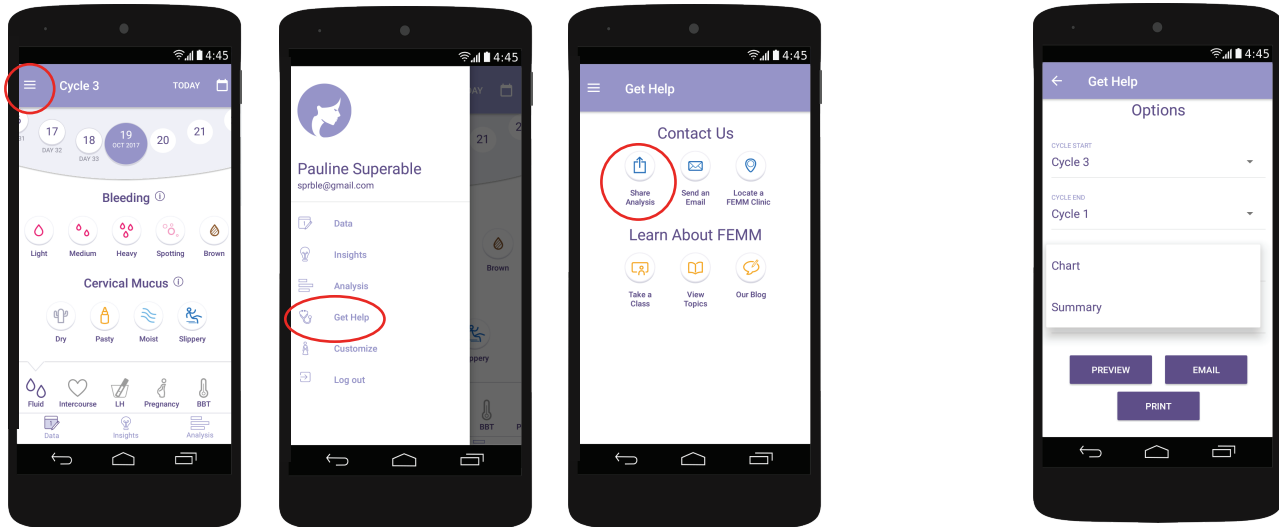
4:45
Cycle 3
TODAY
17
DAY 32
18
DAY 33
19
OCT 2017
20
21
Bleeding ⓘ
Light
Medium
Heavy
Spotting
Brown
Cervical Mucus ⓘ
Dry
Pasty
Moist
Slippery
Fluid
Intercourse
LH
Pregnancy
BBT
Data
Insights
Analysis

4:45
Pauline Superable
sprble@gmail.com
Data
Insights
Analysis
Get Help
Customize
Log out
AY
21
Brown
ppery
BBT

4:45
Get Help
Contact Us
Share Analysis
Send an Email
Locate a FEMM Clinic
Learn About FEMM
Take a Class
View Topics
Our Blog

4:45
Get Help
Options
CYCLE START
Cycle 3
CYCLE END
Cycle 1
Chart
Summary
PREVIEW
EMAIL
PRINT